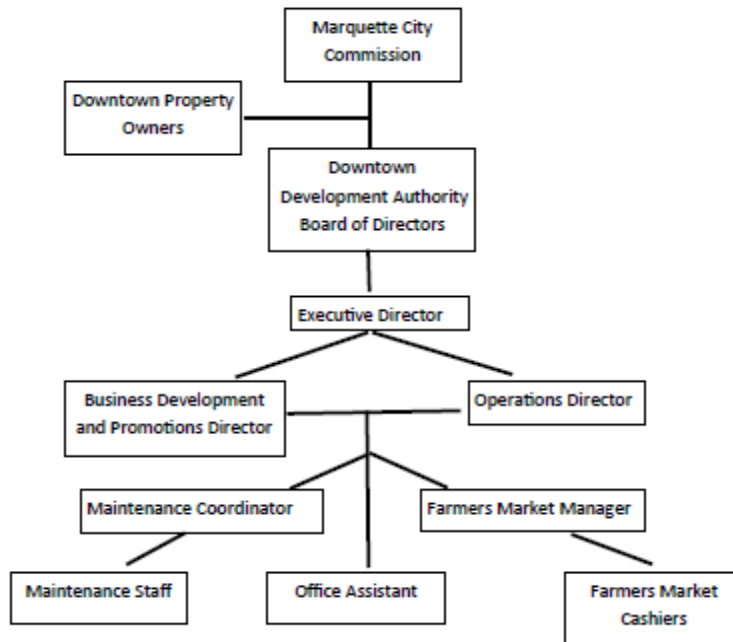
Marquette City Commission

Downtown Property Owners

Downtown Development Authority Board of Directors

Executive Director

Business Development and Promotions Director

Operations Director

Maintenance Coordinator

Farmers Market Manager

Maintenance Staff

Office Assistant

Farmers Market Cashiers